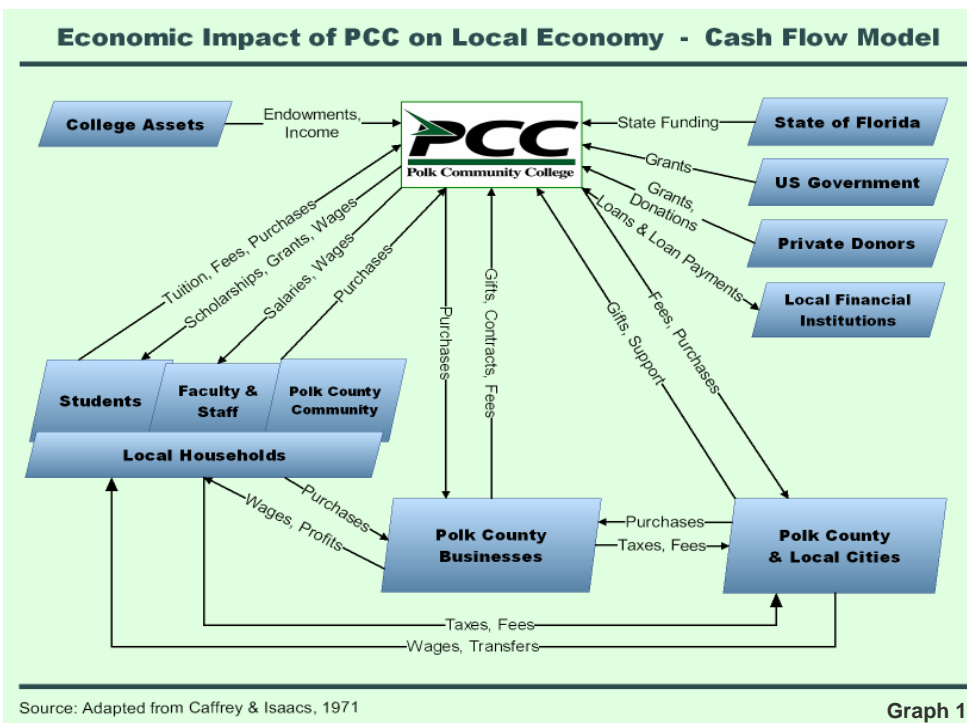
Economic Impact of PCC on Local Economy - Cash Flow Model

College Assets

Endowments, Income

PCC
Polk Community College

State Funding

State of Florida

Grants

US Government

Grants, Donations

Private Donors

Loans & Loan Payments

Local Financial Institutions

Tuition, Fees, Purchases

Scholarships, Grants, Wages

Salaries, Wages

Purchases

Purchases

Gifts, Contracts, Fees

Gifts, Support

Fees, Purchases

Students

Faculty & Staff

Polk County Community

Local Households

Purchases

Wages, Profits

Polk County Businesses

Purchases

Taxes, Fees

Polk County & Local Cities

Taxes, Fees

Wages, Transfers

Source: Adapted from Caffrey & Isaacs, 1971

Graph 1